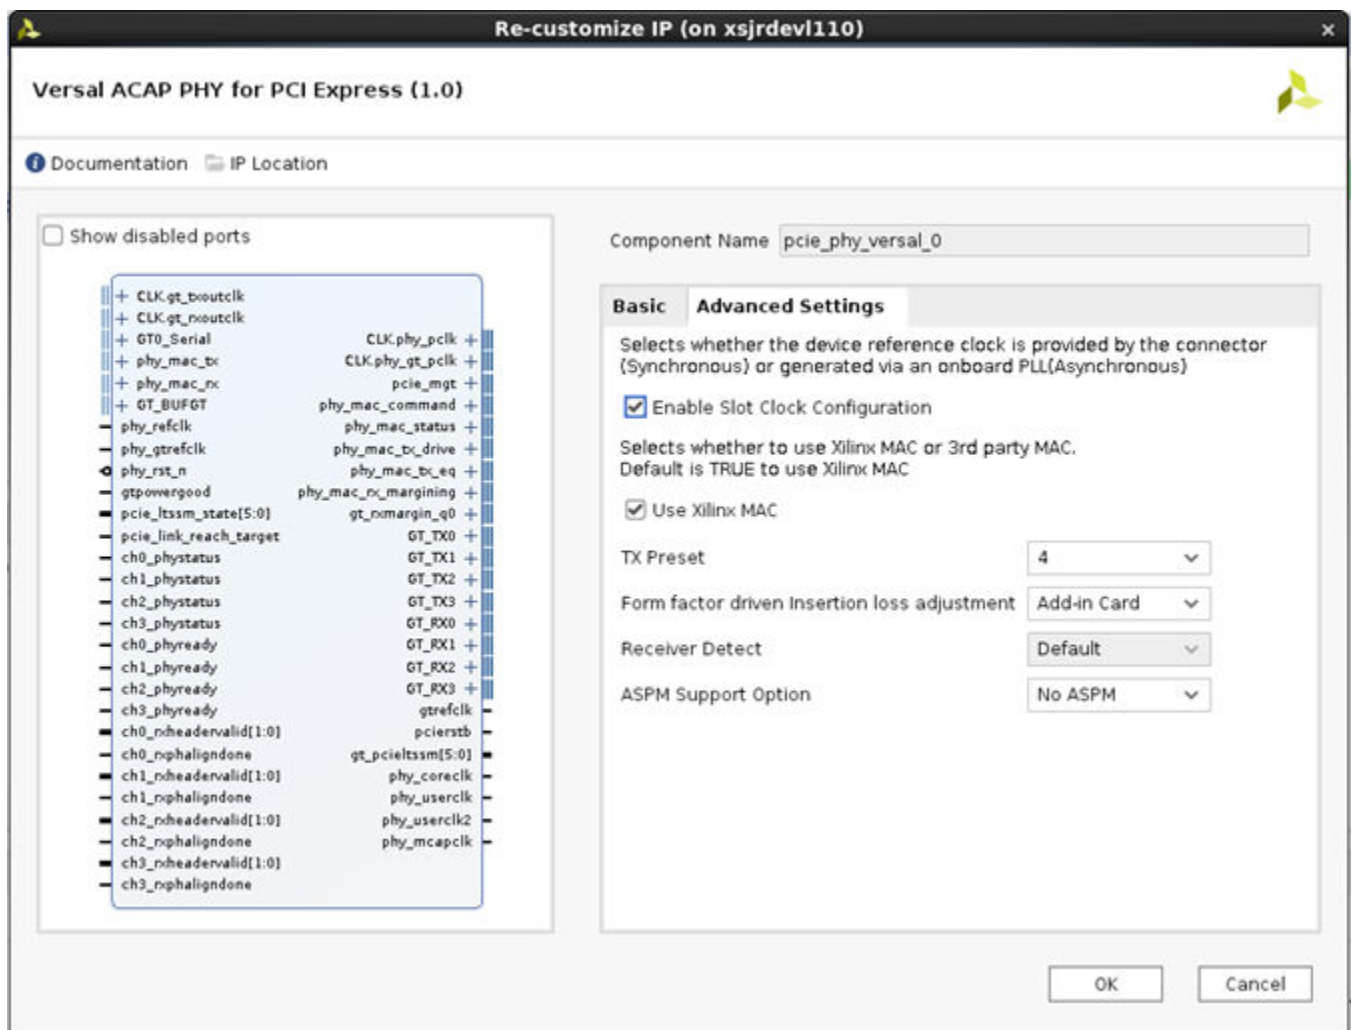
Re-customize IP (on xsjrdevl110)

Versal ACAP PHY for PCI Express (1.0)

Documentation IP Location

Show disabled ports

+ CLK.gt_txoutclk
+ CLK.gt_rxoutclk
+ GT0_Serial
+ phy_mac_tx
+ phy_mac_rx
+ GT_BUFGT
phy_refclk
phy_gtrefclk
phy_rst_n
gtpowergood
pcie_ltssm_state[5:0]
pcie_link_reach_target
ch0_phystatus
ch1_phystatus
ch2_phystatus
ch3_phystatus
ch0_phyready
ch1_phyready
ch2_phyready
ch3_phyready
ch0_rxheadervalid[1:0]
ch0_rxphaligndone
ch1_rxheadervalid[1:0]
ch1_rxphaligndone
ch2_rxheadervalid[1:0]
ch2_rxphaligndone
ch3_rxheadervalid[1:0]
ch3_rxphaligndone

CLK.phy_pclk +
CLK.phy_gt_pclk +
pcie_mgt +
phy_mac_command +
phy_mac_status +
phy_mac_tx_drive +
phy_mac_tx_eq +
phy_mac_rx_margining +
gt_rxmargin_q0 +
GT_TX0 +
GT_TX1 +
GT_TX2 +
GT_TX3 +
GT_RX0 +
GT_RX1 +
GT_RX2 +
GT_RX3 +
gtrefclk
pcierstb
gt_pcieltssm[5:0]
phy_coreclk
phy_userclk
phy_userclk2
phy_mcapclk

Component Name pcie_phy_versal_0

Basic Advanced Settings

Selects whether the device reference clock is provided by the connector (Synchronous) or generated via an onboard PLL(Asynchronous)

Enable Slot Clock Configuration

Selects whether to use Xilinx MAC or 3rd party MAC.
Default is TRUE to use Xilinx MAC

Use Xilinx MAC

TX Preset 4

Form factor driven Insertion loss adjustment Add-in Card

Receiver Detect Default

ASPM Support Option No ASPM

OK Cancel